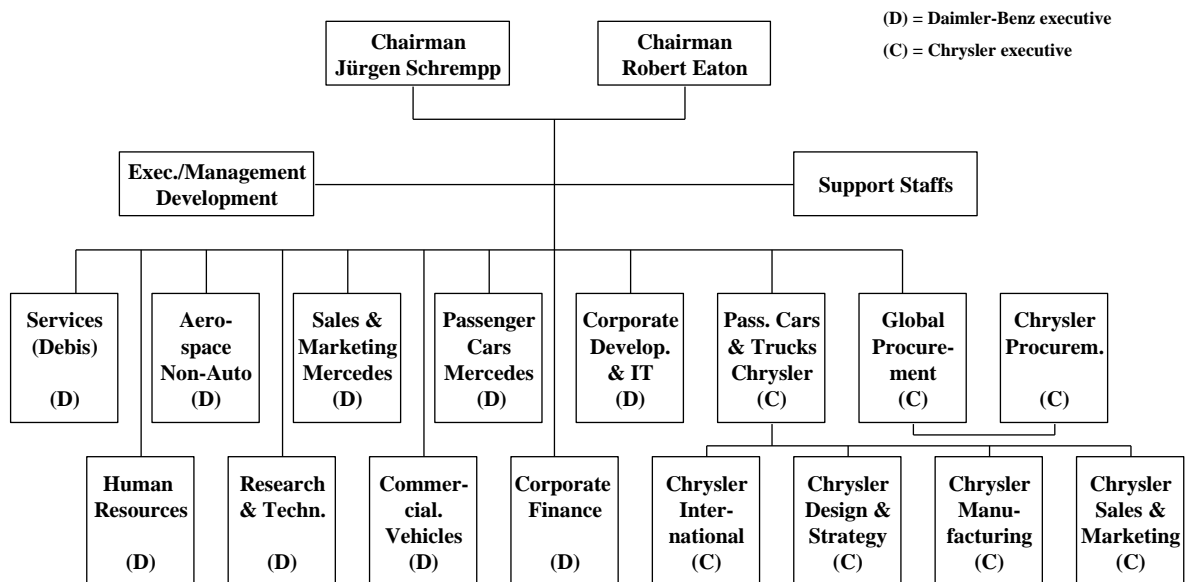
(D) = Daimler-Benz executive

(C) = Chrysler executive

Chairman Jürgen Schrempp

Chairman Robert Eaton

Exec./Management Development

Support Staffs

Services (Debis) (D)

Aerospace Non-Auto (D)

Sales & Marketing Mercedes (D)

Passenger Cars Mercedes (D)

Corporate Develop. & IT (D)

Pass. Cars & Trucks Chrysler (C)

Global Procurement (C)

Chrysler Procurem. (C)

Human Resources (D)

Research & Techn. (D)

Commercial. Vehicles (D)

Corporate Finance (D)

Chrysler International (C)

Chrysler Design & Strategy (C)

Chrysler Manufacturing (C)

Chrysler Sales & Marketing (C)